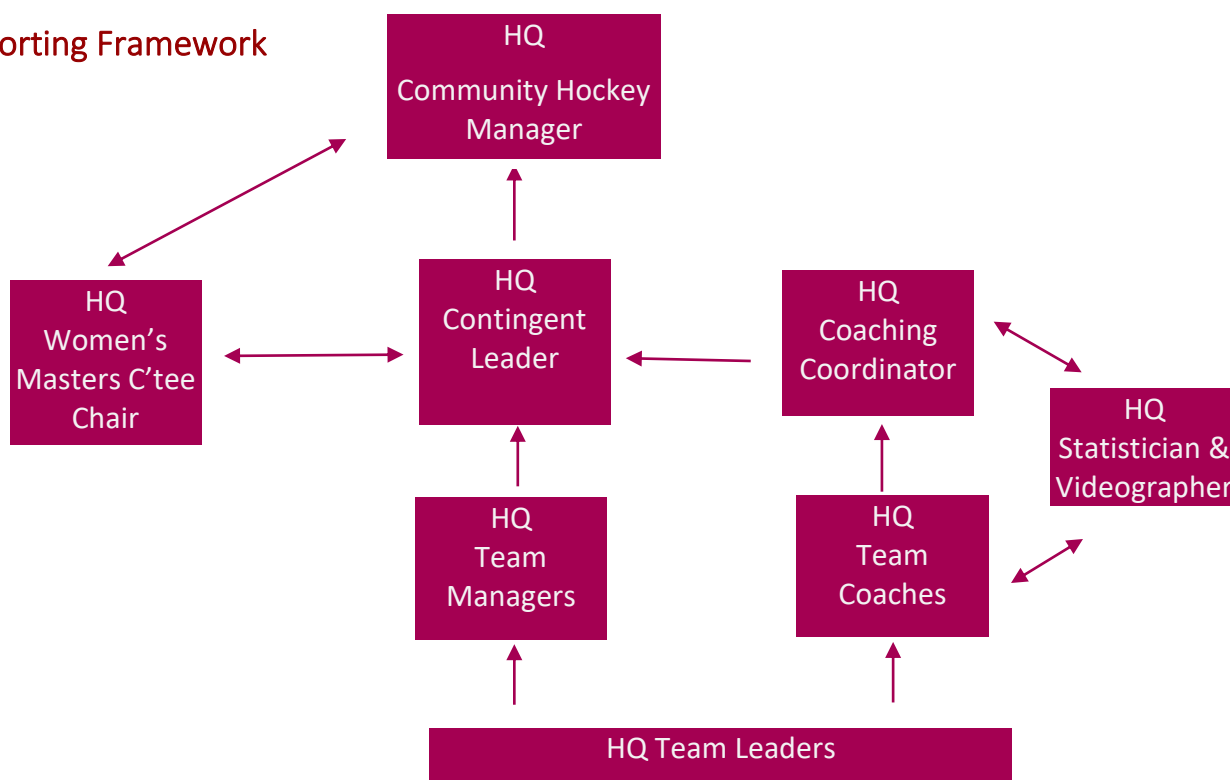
orting Framework

HQ
Community Hockey Manager

HQ
Women's Masters C'tee Chair

HQ
Contingent Leader

HQ
Coaching Coordinator

HQ
Statistician &
Videographer

HQ
Team Managers

HQ
Team Coaches

HQ Team Leaders